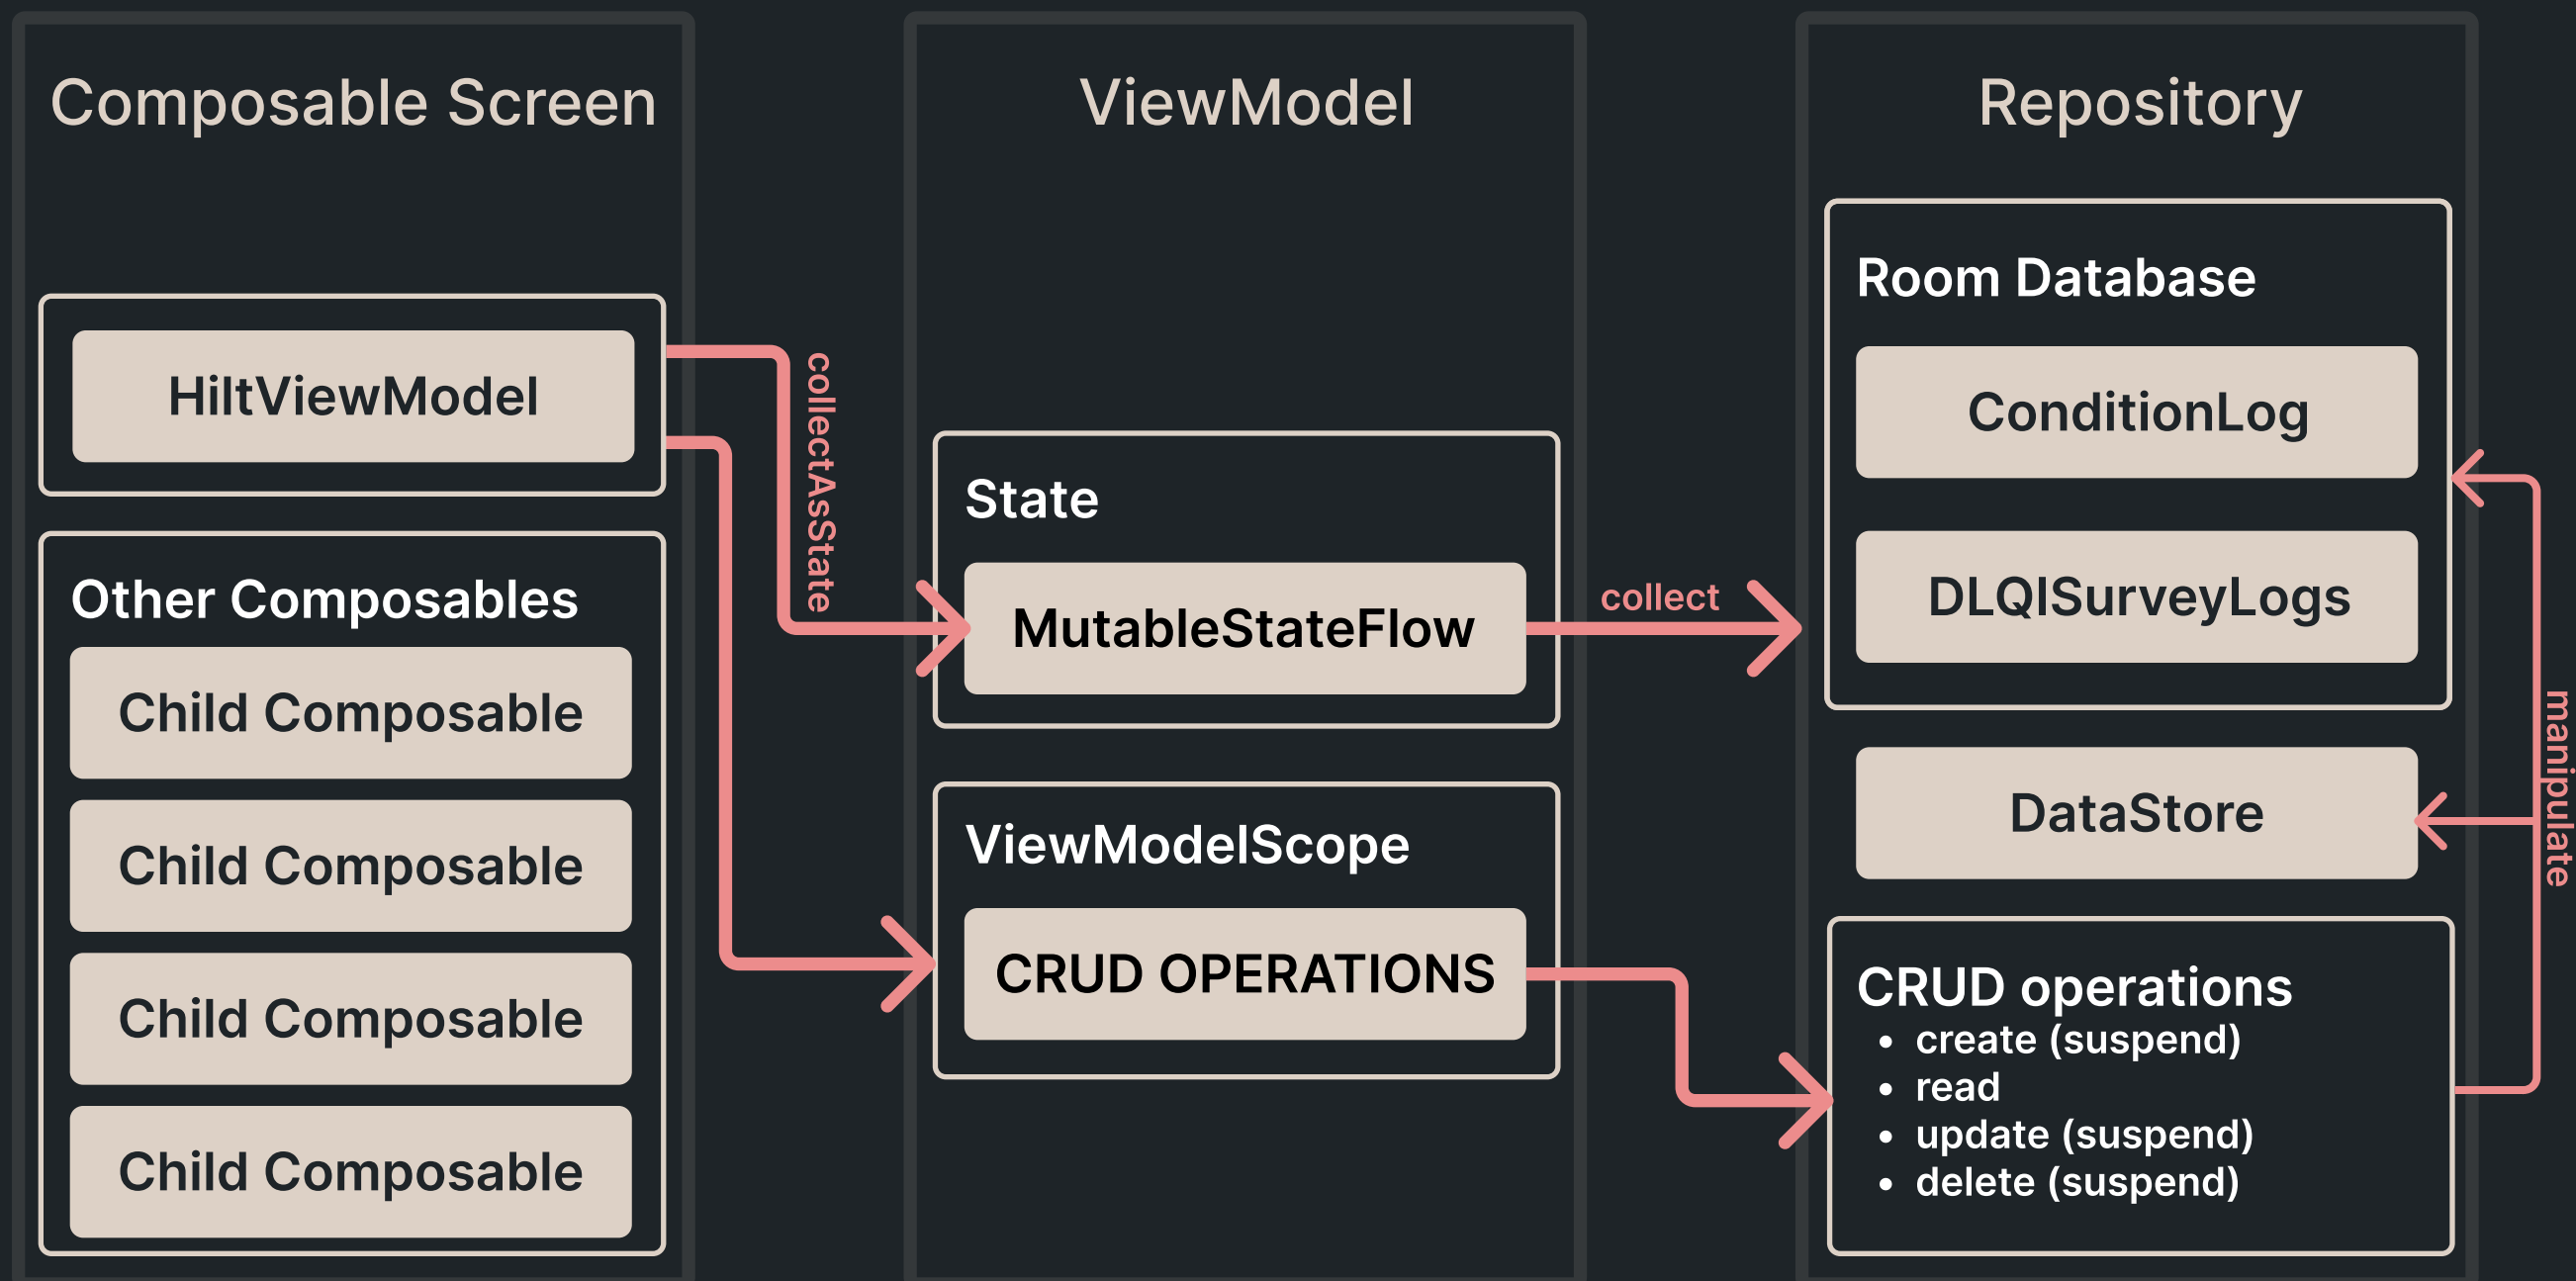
Composable Screen

HiltViewModel

Other Composables

Child Composable

Child Composable

Child Composable

Child Composable

collectAsState

ViewModel

State

MutableStateFlow

ViewModelScope

CRUD OPERATIONS

collect

Repository

Room Database

ConditionLog

DLQISurveyLogs

DataStore

CRUD operations
• create (suspend)
• read
• update (suspend)
• delete (suspend)

manipulate